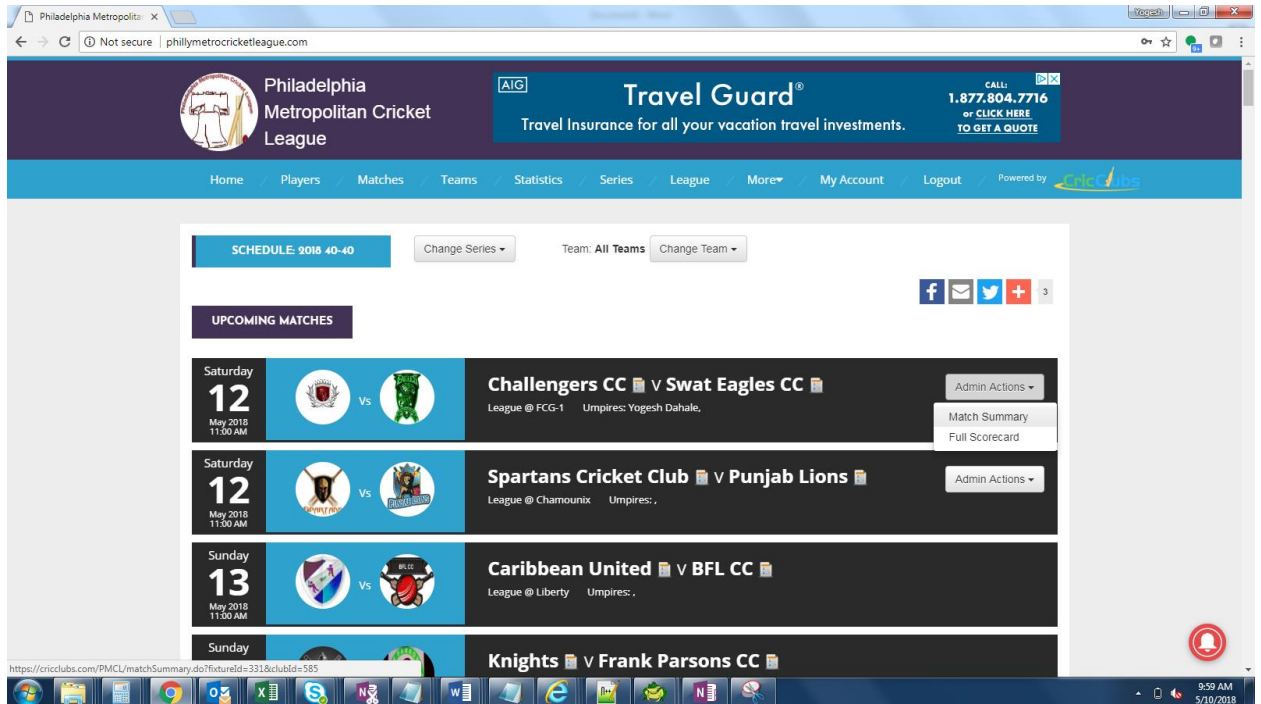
Philadelphia Metropolita ×

Yogesh

Not secure | phillymetrocricketleague.com

Philadelphia Metropolitan Cricket League

AIG Travel Guard® Travel Insurance for all your vacation travel investments. CALL: 1.877.804.7716 or CLICK HERE TO GET A QUOTE

Home Players Matches Teams Statistics Series League More My Account Logout Powered by CricClubs

SCHEDULE: 2018 40-40

Change Series

Team: All Teams Change Team

3

UPCOMING MATCHES

Saturday 12 May 2018 11:00 AM

Vs

Challengers CC V Swat Eagles CC

League @ FCG-1 Umpires: Yogesh Dahale,

Admin Actions

Match Summary

Full Scorecard

Saturday 12 May 2018 11:00 AM

Vs

Spartans Cricket Club V Punjab Lions

League @ Chamounix Umpires: ,

Admin Actions

Sunday 13 May 2018 11:00 AM

Vs

Caribbean United V BFL CC

League @ Liberty Umpires: ,

Sunday

Knights V Frank Parsons CC

https://cricclubs.com/PMCL/matchSummary.do?fixtureId=331&clubId=585

9:59 AM 5/10/2018